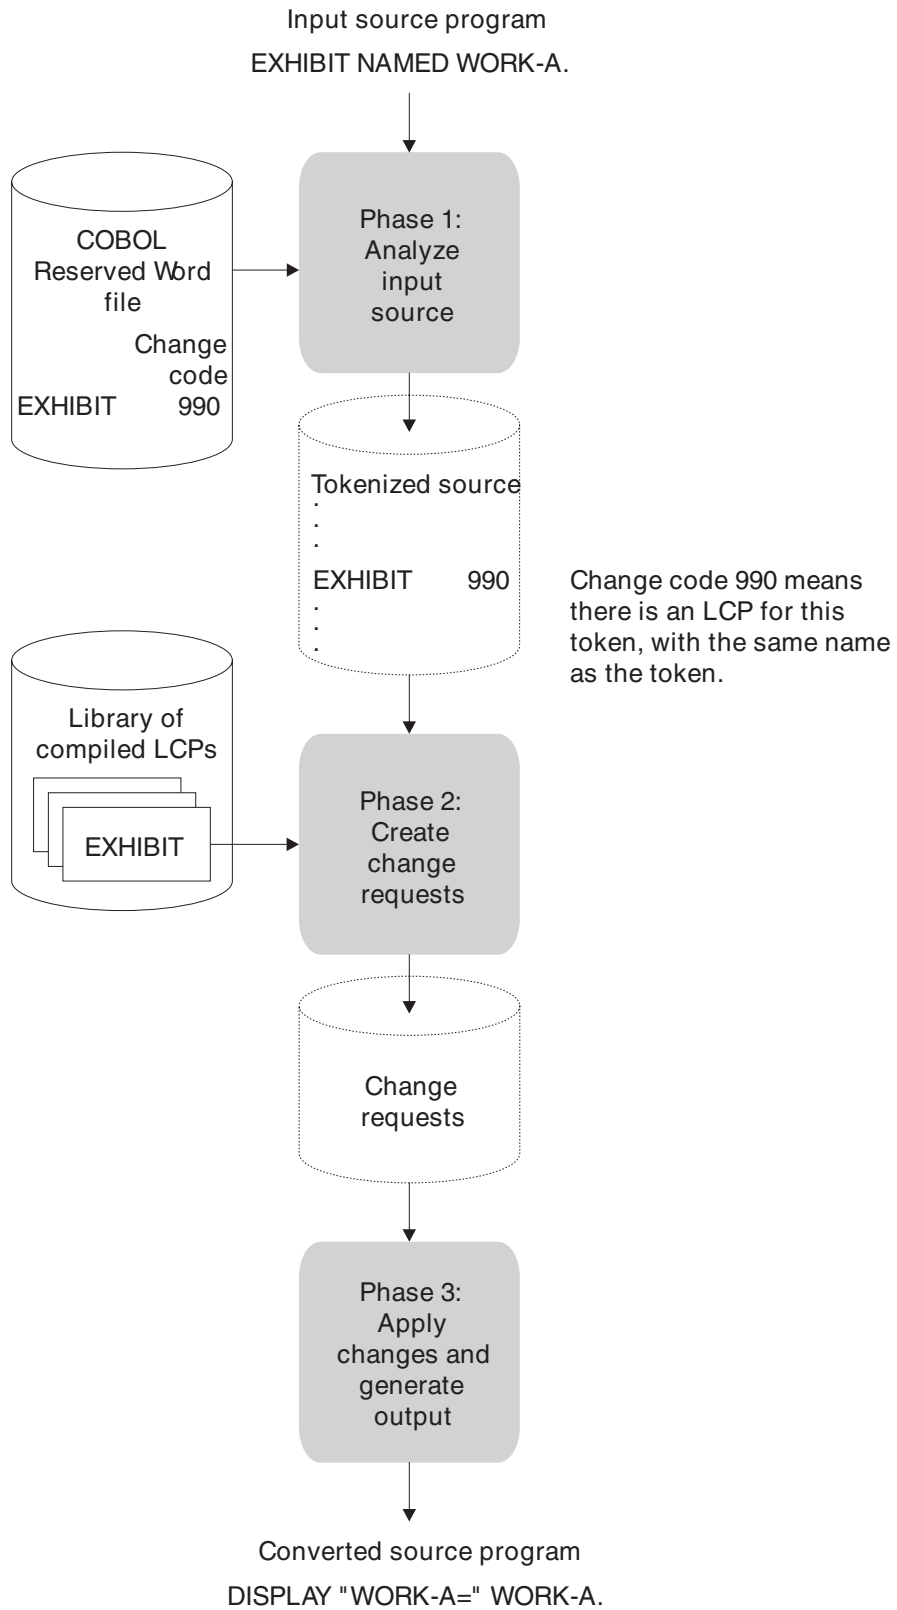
Input source program
EXHIBIT NAMED WORK-A.

COBOL Reserved Word file
Change code
EXHIBIT 990

Phase 1: Analyze input source

Tokenized source
.
.
EXHIBIT 990
.
.
.

Change code 990 means there is an LCP for this token, with the same name as the token.

Library of compiled LCPs
EXHIBIT

Phase 2: Create change requests

Change requests

Phase 3: Apply changes and generate output

Converted source program
DISPLAY "WORK-A=" WORK-A.